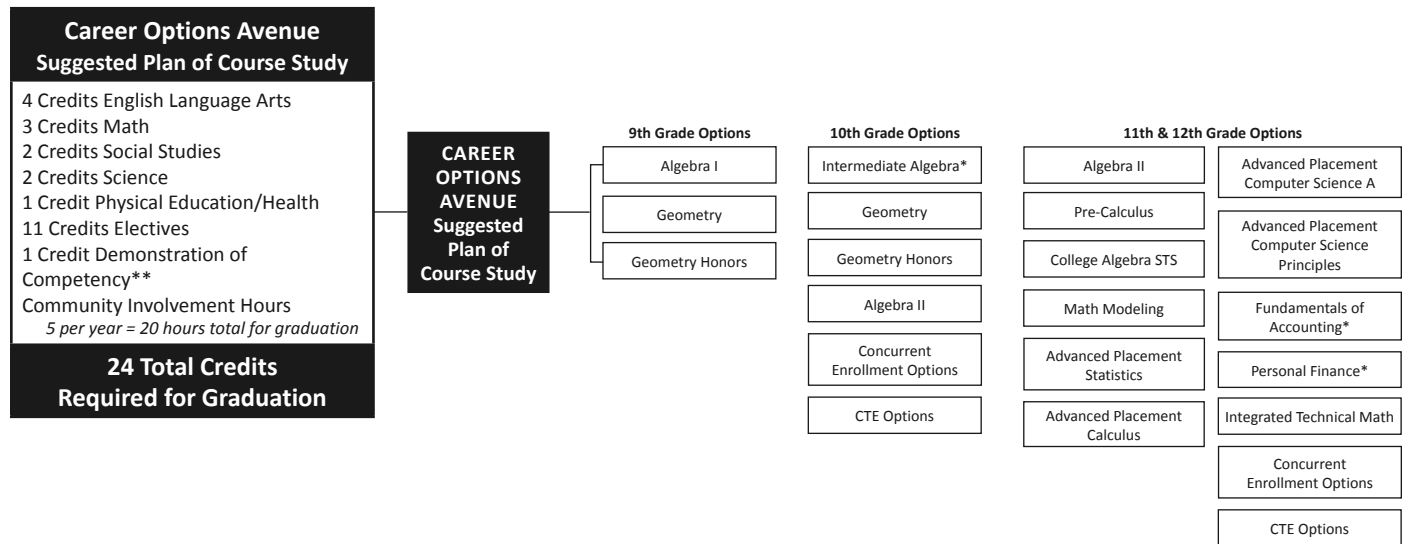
Career Options Avenue
Suggested Plan of Course Study

4 Credits English Language Arts
3 Credits Math
2 Credits Social Studies
2 Credits Science
1 Credit Physical Education/Health
11 Credits Electives
1 Credit Demonstration of Competency**
Community Involvement Hours
5 per year = 20 hours total for graduation

24 Total Credits Required for Graduation

CAREER OPTIONS AVENUE Suggested Plan of Course Study

9th Grade Options
Algebra I
Geometry
Geometry Honors

10th Grade Options
Intermediate Algebra*
Geometry
Geometry Honors
Algebra II
Concurrent Enrollment Options
CTE Options

11th & 12th Grade Options
Algebra II
Pre-Calculus
College Algebra STS
Math Modeling
Advanced Placement Statistics
Advanced Placement Calculus
Advanced Placement Computer Science A
Advanced Placement Computer Science Principles
Fundamentals of Accounting*
Personal Finance*
Integrated Technical Math
Concurrent Enrollment Options
CTE Options